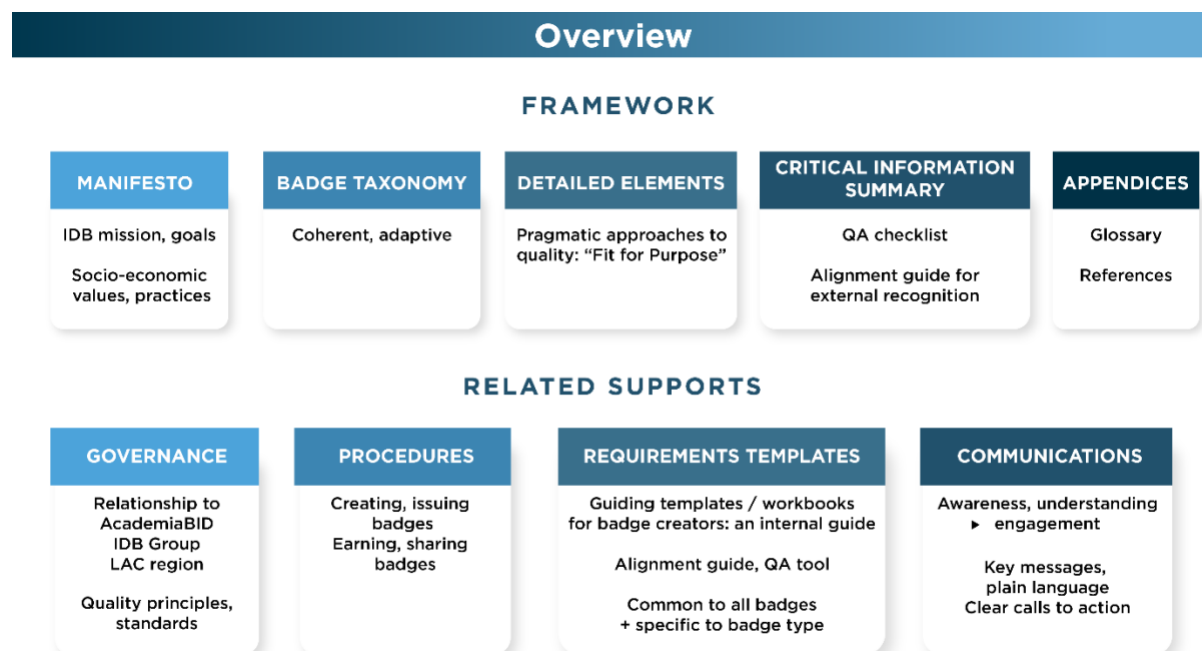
Overview

FRAMEWORK

MANIFESTO

IDB mission, goals

Socio-economic values, practices

BADGE TAXONOMY

Coherent, adaptive

DETAILED ELEMENTS

Pragmatic approaches to quality: "Fit for Purpose"

CRITICAL INFORMATION SUMMARY

QA checklist

Alignment guide for external recognition

APPENDICES

Glossary

References

RELATED SUPPORTS

GOVERNANCE

Relationship to AcademiaBID IDB Group LAC region

Quality principles, standards

PROCEDURES

Creating, issuing badges Earning, sharing badges

REQUIREMENTS TEMPLATES

Guiding templates / workbooks for badge creators: an internal guide

Alignment guide, QA tool

Common to all badges + specific to badge type

COMMUNICATIONS

Awareness, understanding ▸ engagement

Key messages, plain language Clear calls to action